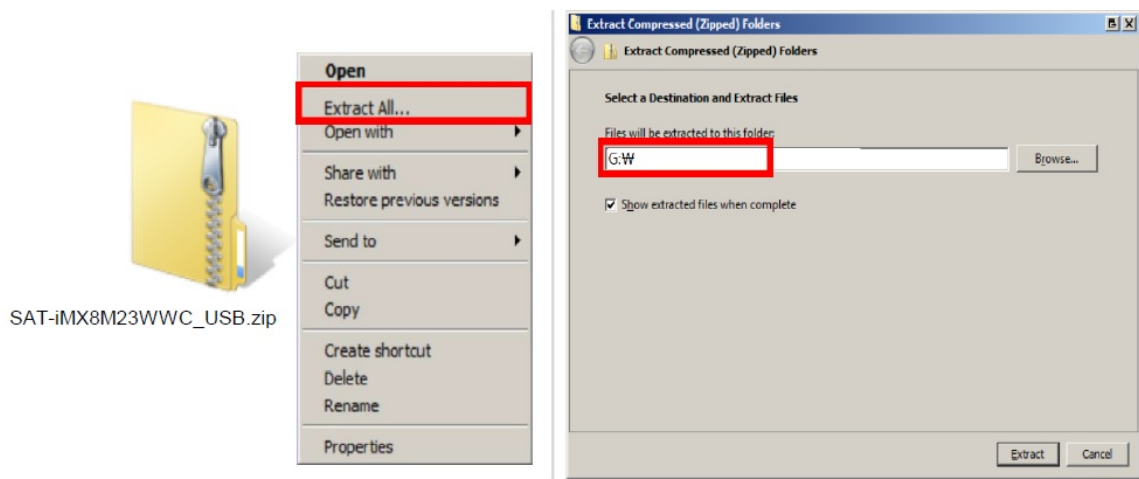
SAT-iMX8M23WWC_USB.zip

Open
Extract All...
Open with
Share with
Restore previous versions
Send to
Cut
Copy
Create shortcut
Delete
Rename
Properties

Extract Compressed (Zipped) Folders

Extract Compressed (Zipped) Folders

Select a Destination and Extract Files

Files will be extracted to this folder:

G:₩

Browse...

Show extracted files when complete

Extract

Cancel